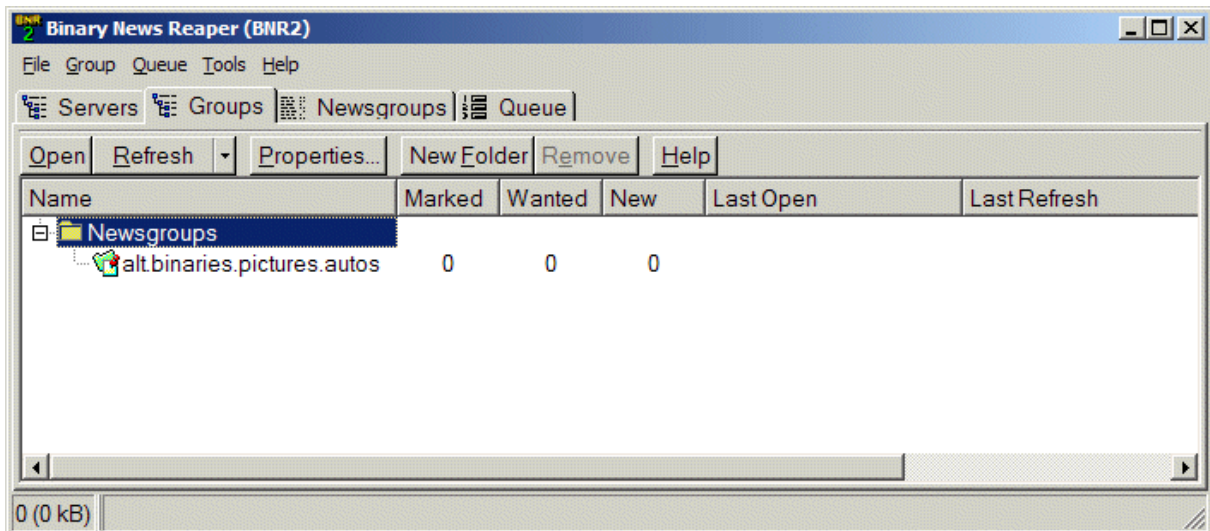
BNR 2 Binary News Reaper (BNR2)

File Group Queue Tools Help

Servers Groups Newsgroups Queue

Open Refresh Properties... New Folder Remove Help

| Name | Marked | Wanted | New | Last Open | Last Refresh |
|---|---|---|---|---|---|
| Newsgroups | | | | | |
| alt.binaries.pictures.autos | 0 | 0 | 0 | | |

0 (0 kB)